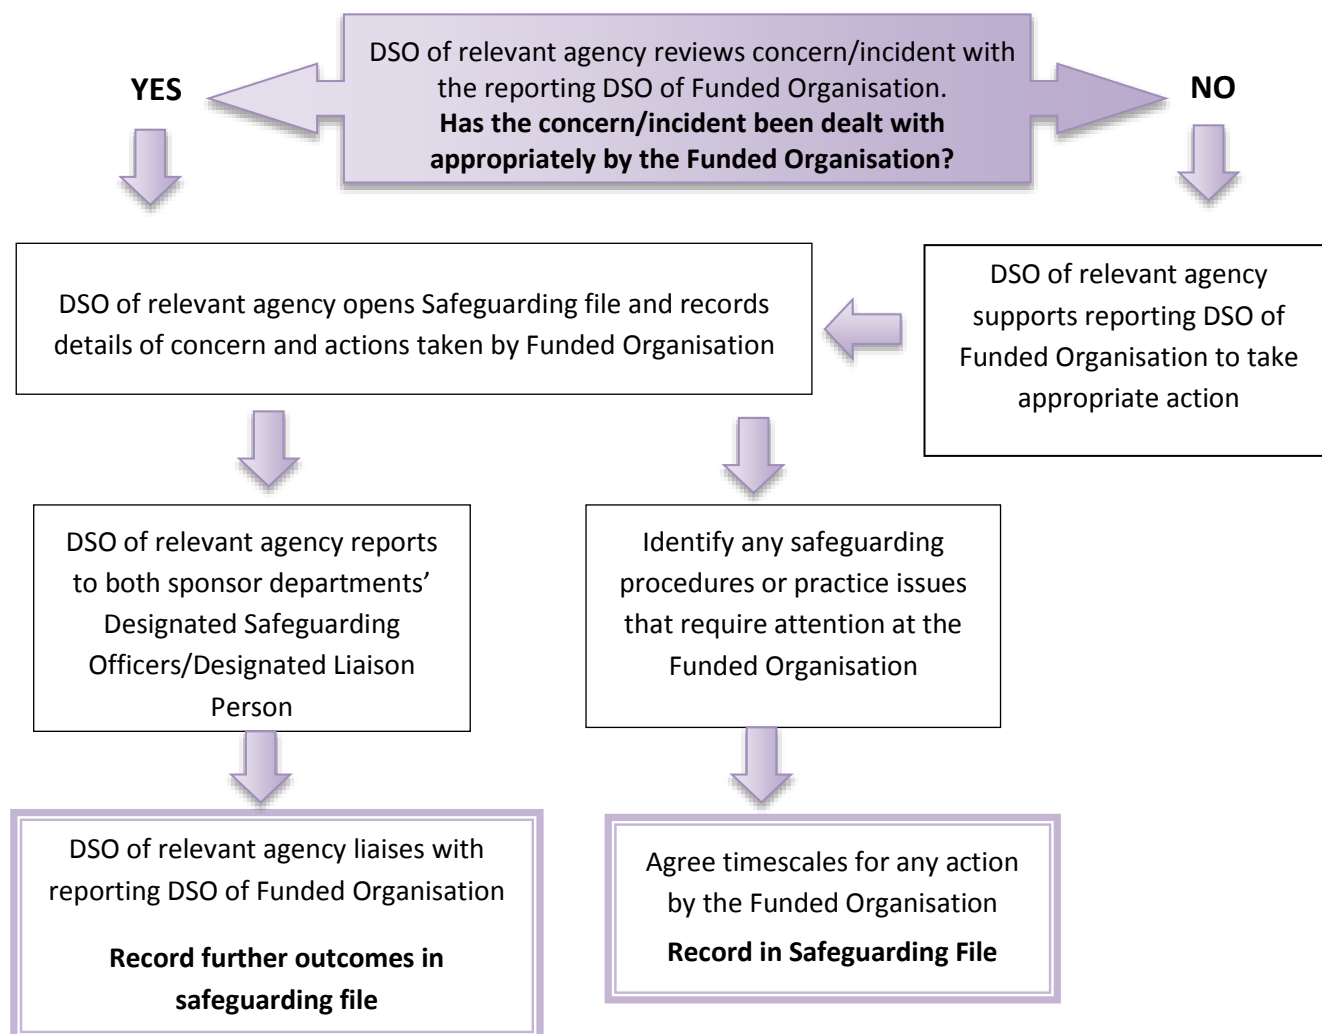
YES

DSO of relevant agency reviews concern/incident with the reporting DSO of Funded Organisation.
**Has the concern/incident been dealt with appropriately by the Funded Organisation?**

NO

DSO of relevant agency opens Safeguarding file and records details of concern and actions taken by Funded Organisation

DSO of relevant agency supports reporting DSO of Funded Organisation to take appropriate action

DSO of relevant agency reports to both sponsor departments' Designated Safeguarding Officers/Designated Liaison Person

Identify any safeguarding procedures or practice issues that require attention at the Funded Organisation

DSO of relevant agency liaises with reporting DSO of Funded Organisation

**Record further outcomes in safeguarding file**

Agree timescales for any action by the Funded Organisation

**Record in Safeguarding File**